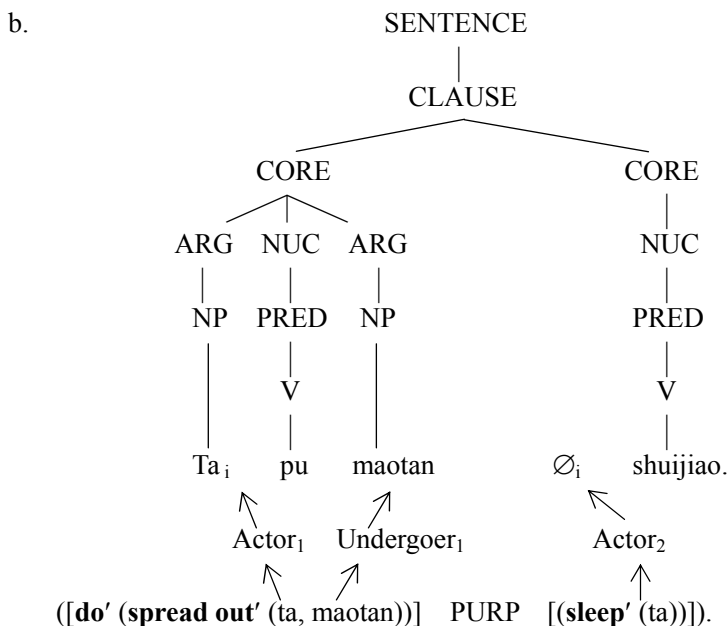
b.

SENTENCE

CLAUSE

CORE

CORE

ARG NUC ARG

NUC

NP PRED NP

PRED

V

V

Ta $_i$ pu maotan

$\varnothing_i$ shuijiao.

Actor$_1$ Undergoer$_1$

Actor$_2$

([**do′** (**spread out′** (ta, maotan))] PURP [(**sleep′** (ta))]).